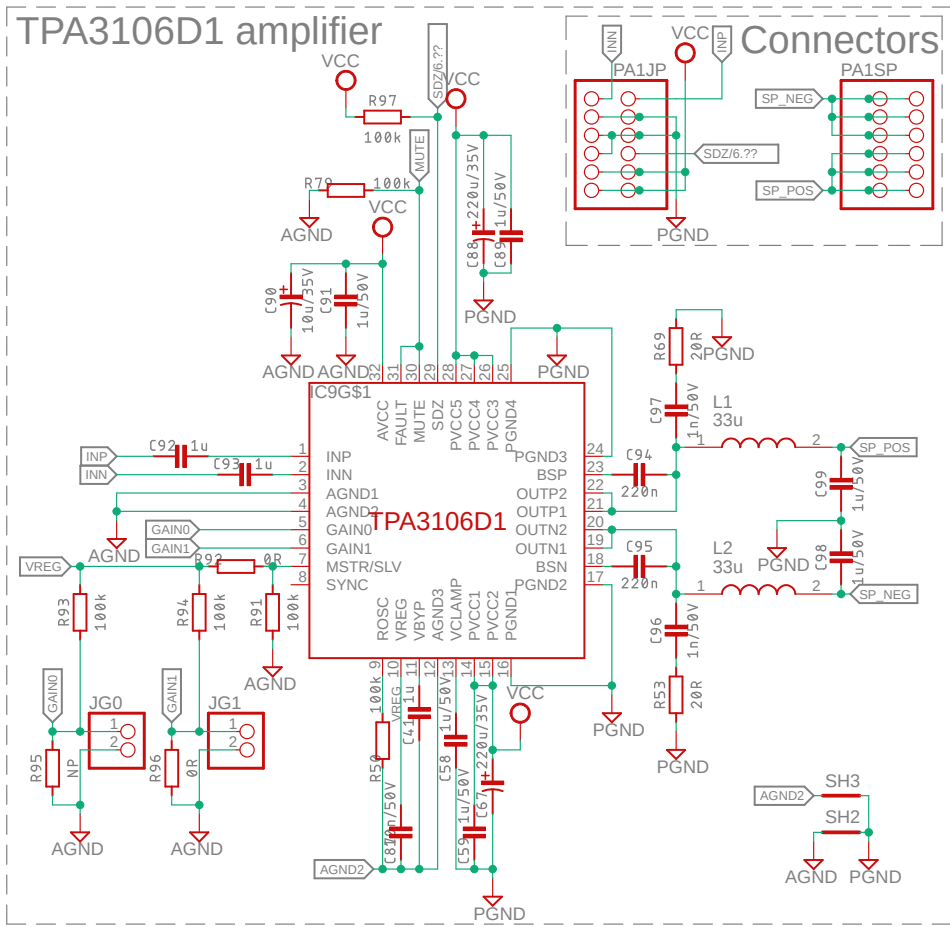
TPA3106D1 amplifier

Connectors

VCC
R97
100k
SDZ/6.??
VCC
MUTE
R79
100k
AGND
VCC
C90
10u/35V
C91
1u/50V
AGND
AGND
C88
220u/35V
C89
1u/50V
PGND
INN
VCC
INP
PA1JP
PA1SP
SP_NEG
SDZ/6.??
SP_POS
PGND

IC9G$1
32 31 30 29 28 27 26 25
AVCC
FAULT
MUTE
SDZ
PVCC5
PVCC4
PVCC3
PGND4
PGND
PGND
R69
20R
C97
1n/50V
L1
33u
1
2
SP_POS

INP
C92
1u
INN
C93
1u
1 INP
2 INN
3 AGND1
4 AGND2
5 GAIN0
6 GAIN1
7 MSTR/SLV
8 SYNC
GAIN0
GAIN1
AGND
VREG
R92
0R
TPA3106D1
PGND3 24
BSP 23
OUTP2 22
OUTP1 21
OUTN2 20
OUTN1 19
BSN 18
PGND2 17
C94
220n
C95
220n
C99
1u/50V
C98
1u/50V
PGND
L2
33u
1
2
SP_NEG
C96
1n/50V
R53
20R
PGND

R93
100k
R94
100k
R91
100k
AGND
ROSC
VREG
VBYP
AGND3
VCLAMP
PVCC1
PVCC2
PGND1
9 10 11 12 13 14 15 16
PGND
VCC
GAIN0
JG0
1
2
R95
NP
AGND
GAIN1
JG1
1
2
R96
0R
AGND
R50
100k
VREG
C41
1u
C58
1u/50V
C67
220u/35V
C81
10n/50V
C59
1u/50V
AGND2
PGND
AGND2
SH3
SH2
AGND
PGND